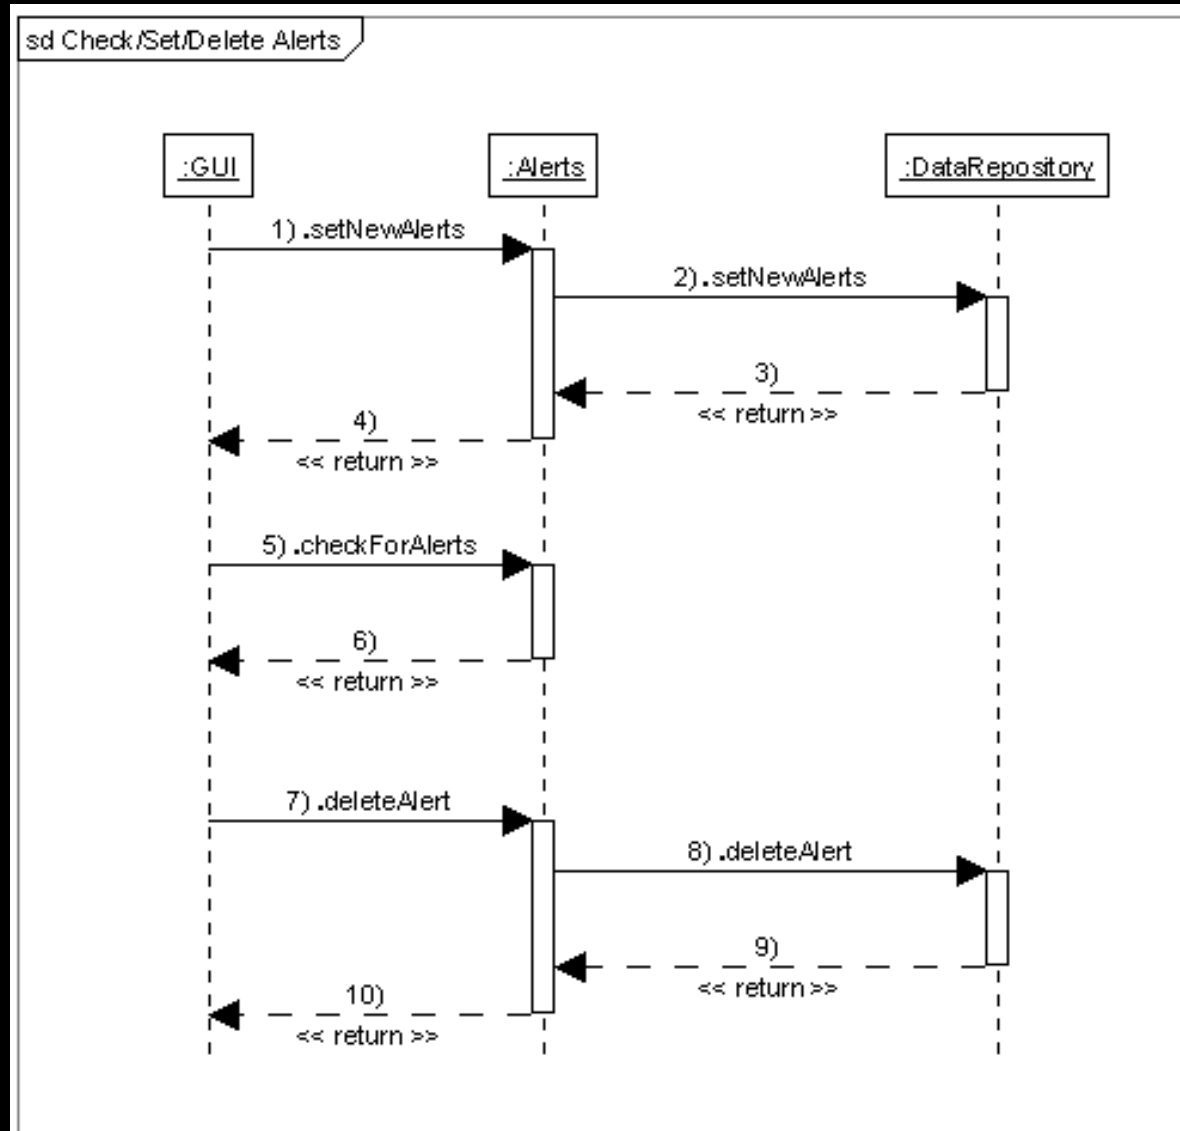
sd Check/Set/Delete Alerts

:GUI

:Alerts

:DataRepository

1) .setNewAlerts

2) .setNewAlerts

3)
<< return >>

4)
<< return >>

5) .checkForAlerts

6)
<< return >>

7) .deleteAlert

8) .deleteAlert

9)
<< return >>

10)
<< return >>